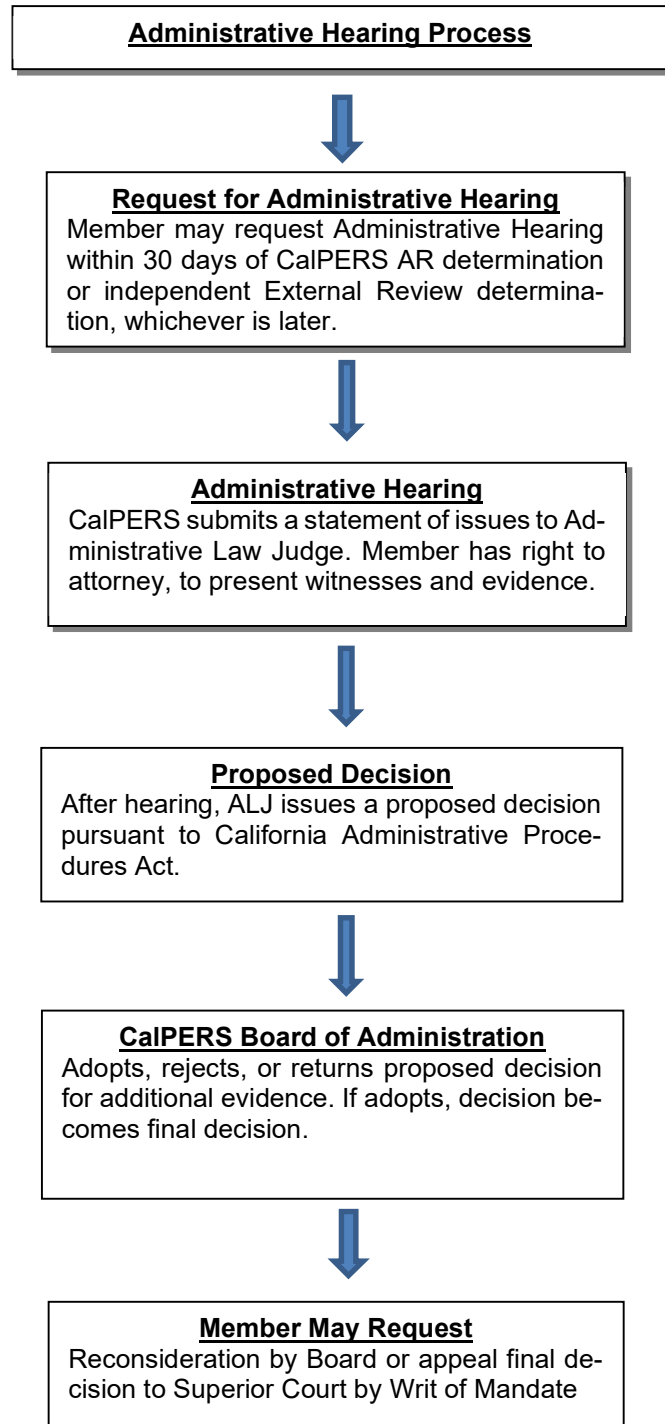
Administrative Hearing Process

Request for Administrative Hearing
Member may request Administrative Hearing within 30 days of CalPERS AR determination or independent External Review determination, whichever is later.

Administrative Hearing
CalPERS submits a statement of issues to Administrative Law Judge. Member has right to attorney, to present witnesses and evidence.

Proposed Decision
After hearing, ALJ issues a proposed decision pursuant to California Administrative Procedures Act.

CalPERS Board of Administration
Adopts, rejects, or returns proposed decision for additional evidence. If adopts, decision becomes final decision.

Member May Request
Reconsideration by Board or appeal final decision to Superior Court by Writ of Mandate